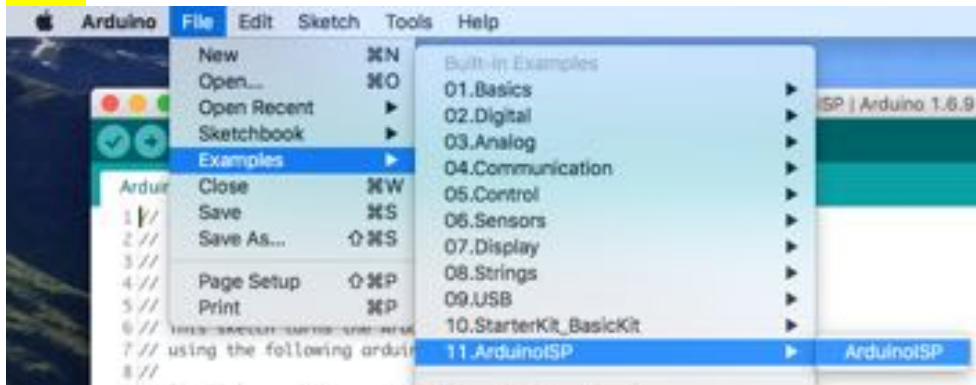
Arduino File Edit Sketch Tools Help

New ⌘N
Open... ⌘O
Open Recent ▶
Sketchbook ▶
Examples ▶
Close ⌘W
Save ⌘S
Save As... ⇧⌘S
Page Setup ⇧⌘P
Print ⌘P

Built-in Examples
01.Basics ▶
02.Digital ▶
03.Analog ▶
04.Communication ▶
05.Control ▶
06.Sensors ▶
07.Display ▶
08.Strings ▶
09.USB ▶
10.StarterKit_BasicKit ▶
11.ArduinoISP ▶

ArduinoISP

ISP | Arduino 1.6.9

Ardui

1 //
2 //
3 //
4 //
5 //
6 // This sketch turns the Ardu
7 // using the following ardui
8 //